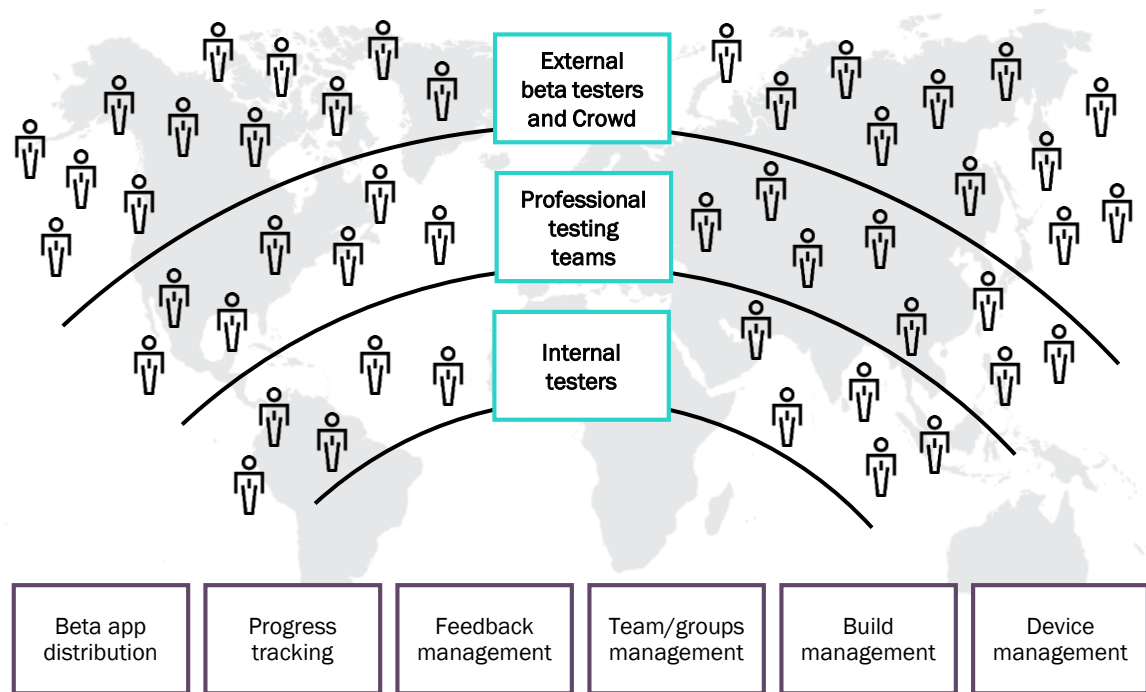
External beta testers and Crowd

Professional testing teams

Internal testers

Beta app distribution

Progress tracking

Feedback management

Team/groups management

Build management

Device management